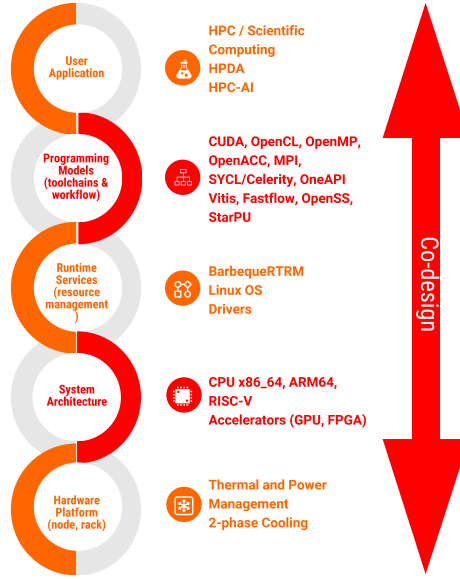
User Application

HPC / Scientific Computing
HPDA
HPC-AI

Programming Models (toolchains & workflow)

CUDA, OpenCL, OpenMP, OpenACC, MPI, SYCL/Celerity, OneAPI
Vitis, Fastflow, OpenSS, StarPU

Runtime Services (resource management )

BarbequeRTRM
Linux OS
Drivers

System Architecture

CPU x86_64, ARM64, RISC-V
Accelerators (GPU, FPGA)

Hardware Platform (node, rack)

Thermal and Power Management
2-phase Cooling

Co-design